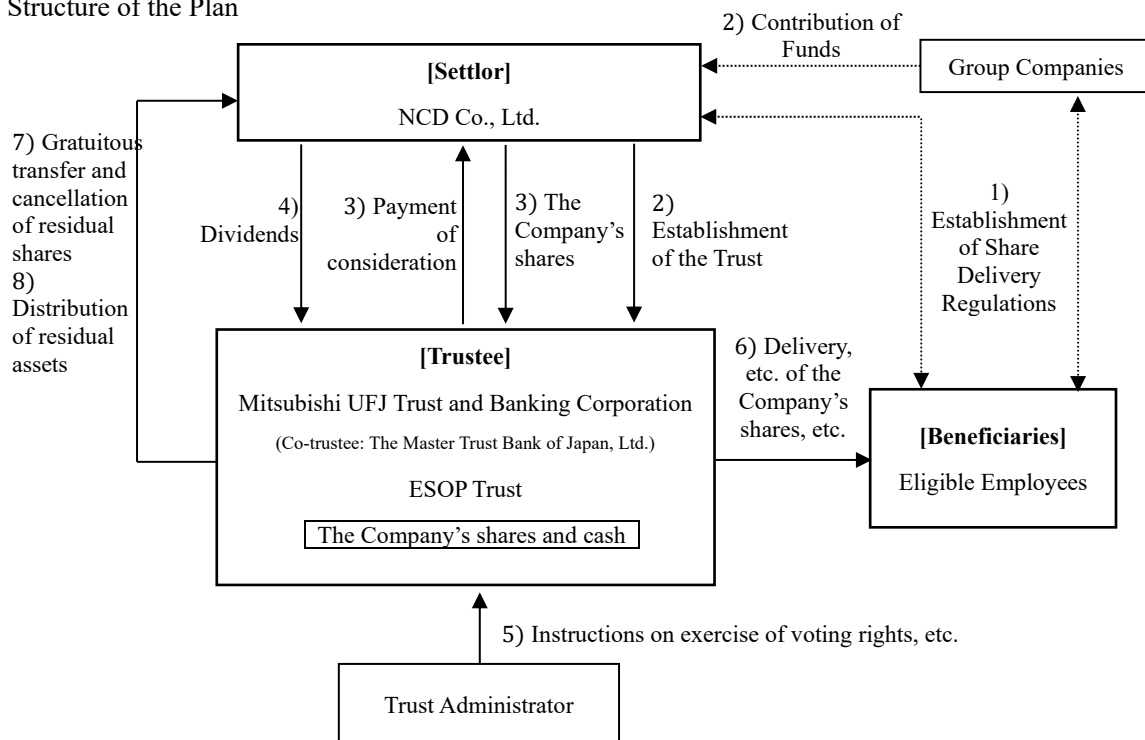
Structure of the Plan

2) Contribution of Funds

[Settlor]

NCD Co., Ltd.

Group Companies

7) Gratuitous transfer and cancellation of residual shares
8) Distribution of residual assets

4) Dividends

3) Payment of consideration

3) The Company's shares

2) Establishment of the Trust

1) Establishment of Share Delivery Regulations

[Trustee]

Mitsubishi UFJ Trust and Banking Corporation

(Co-trustee: The Master Trust Bank of Japan, Ltd.)

ESOP Trust

The Company's shares and cash

6) Delivery, etc. of the Company's shares, etc.

[Beneficiaries]

Eligible Employees

5) Instructions on exercise of voting rights, etc.

Trust Administrator